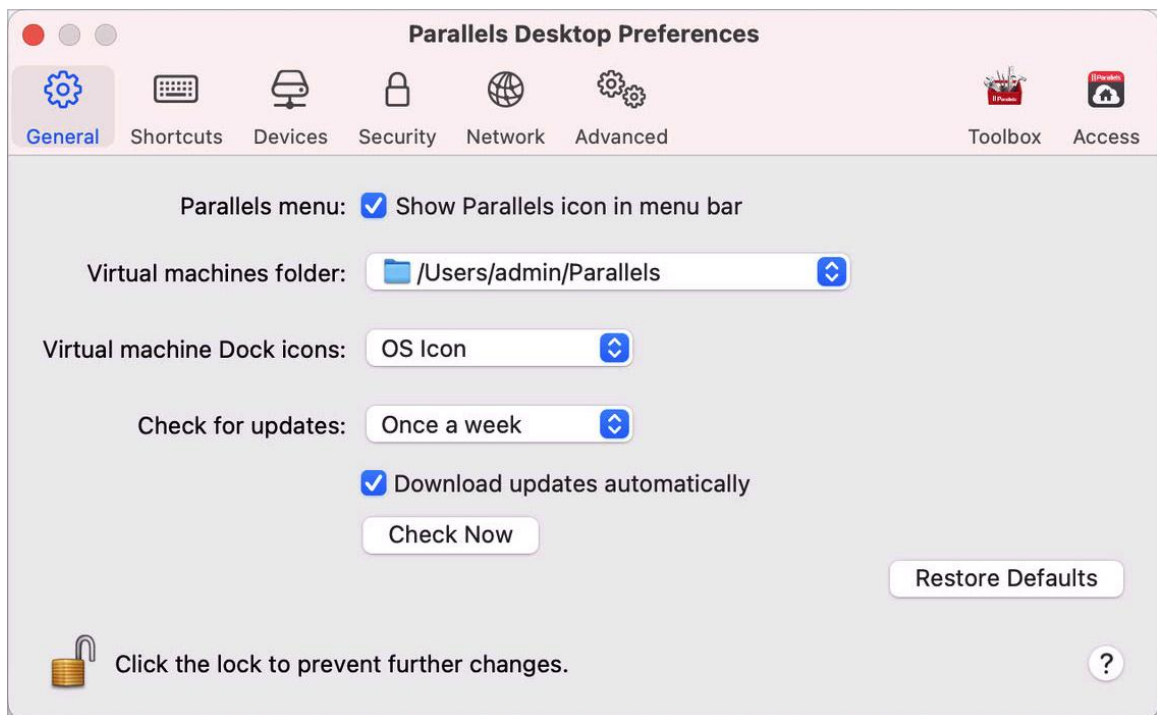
Parallels Desktop Preferences

General Shortcuts Devices Security Network Advanced Toolbox Access

Parallels menu: Show Parallels icon in menu bar

Virtual machines folder: /Users/admin/Parallels

Virtual machine Dock icons: OS Icon

Check for updates: Once a week

Download updates automatically

Check Now

Restore Defaults

Click the lock to prevent further changes.

?